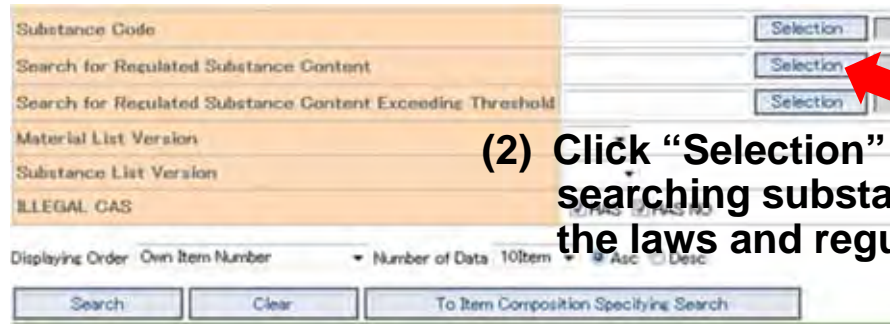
Substance Code
Selection
Search for Regulated Substance Content
Selection
Search for Regulated Substance Content Exceeding Threshold
Selection
Material List Version
Substance List Version
ILLEGAL CAS
HAS HAS NO

(2) Click "Selection" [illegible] searching substa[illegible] the laws and regu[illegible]

Displaying Order Own Item Number
Number of Data 10Item
Asc Desc

Search
Clear
To Item Composition Specifying Search